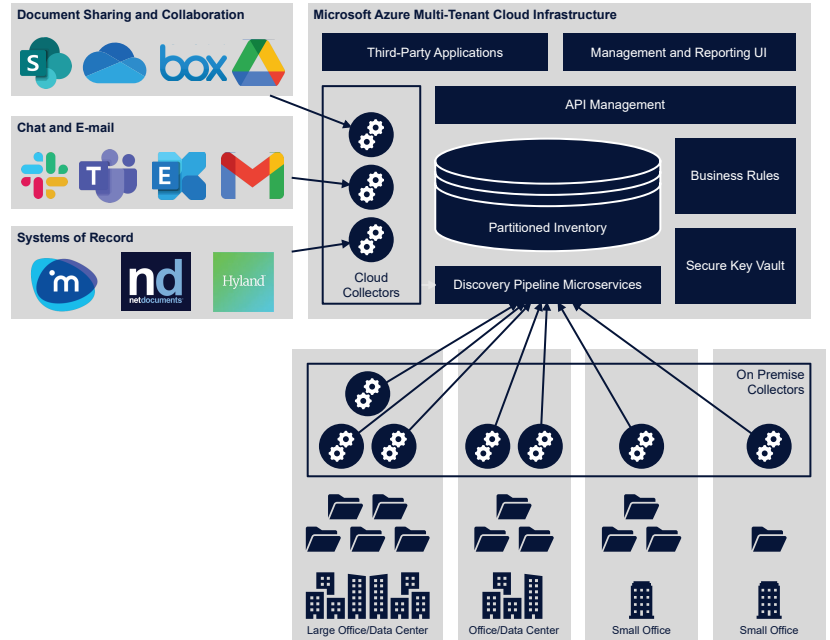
Document Sharing and Collaboration

box

Chat and E-mail

Systems of Record

nd
netdocuments

Hyland

Microsoft Azure Multi-Tenant Cloud Infrastructure

Third-Party Applications

Management and Reporting UI

API Management

Business Rules

Partitioned Inventory

Secure Key Vault

Cloud Collectors

Discovery Pipeline Microservices

On Premise Collectors

Large Office/Data Center

Office/Data Center

Small Office

Small Office